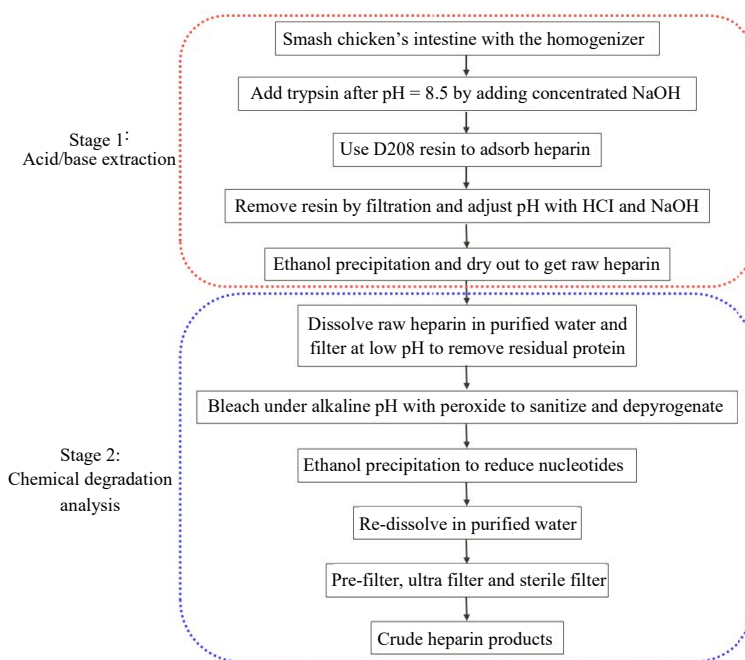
Stage 1:
Acid/base extraction

Smash chicken's intestine with the homogenizer

Add trypsin after pH = 8.5 by adding concentrated NaOH

Use D208 resin to adsorb heparin

Remove resin by filtration and adjust pH with HCI and NaOH

Ethanol precipitation and dry out to get raw heparin

Stage 2:
Chemical degradation analysis

Dissolve raw heparin in purified water and filter at low pH to remove residual protein

Bleach under alkaline pH with peroxide to sanitize and depyrogenate

Ethanol precipitation to reduce nucleotides

Re-dissolve in purified water

Pre-filter, ultra filter and sterile filter

Crude heparin products